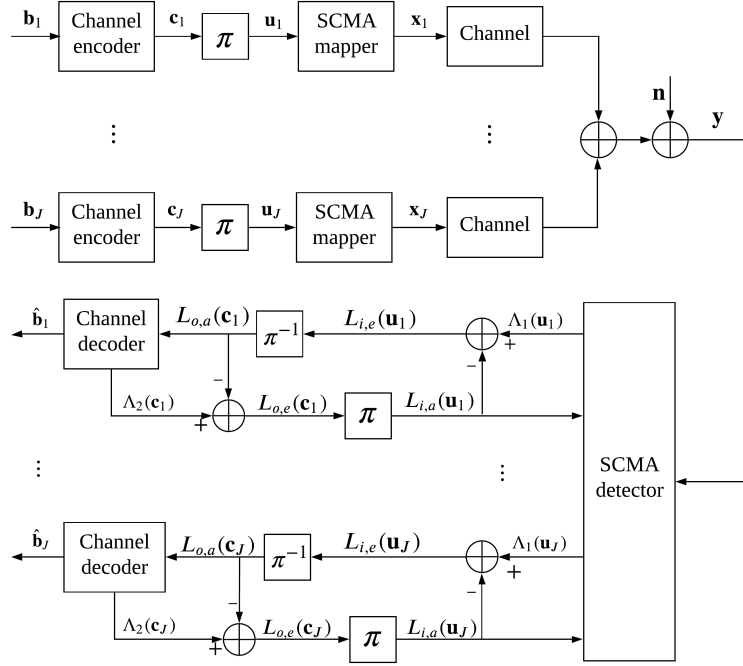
$\mathbf{b}_1$ Channel encoder $\mathbf{c}_1$ $\pi$ $\mathbf{u}_1$ SCMA mapper $\mathbf{x}_1$ Channel

⋮ ⋮

$\mathbf{b}_J$ Channel encoder $\mathbf{c}_J$ $\pi$ $\mathbf{u}_J$ SCMA mapper $\mathbf{x}_J$ Channel

$\mathbf{n}$

$\mathbf{y}$

$\hat{\mathbf{b}}_1$ Channel decoder $L_{o,a}(\mathbf{c}_1)$ $\pi^{-1}$ $L_{i,e}(\mathbf{u}_1)$ $\Lambda_1(\mathbf{u}_1)$ +

−

$\Lambda_2(\mathbf{c}_1)$ + $L_{o,e}(\mathbf{c}_1)$ $\pi$ $L_{i,a}(\mathbf{u}_1)$ −

⋮ ⋮

SCMA detector

$\hat{\mathbf{b}}_J$ Channel decoder $L_{o,a}(\mathbf{c}_J)$ $\pi^{-1}$ $L_{i,e}(\mathbf{u}_J)$ $\Lambda_1(\mathbf{u}_J)$ +

− −

$\Lambda_2(\mathbf{c}_J)$ + $L_{o,e}(\mathbf{c}_J)$ $\pi$ $L_{i,a}(\mathbf{u}_J)$